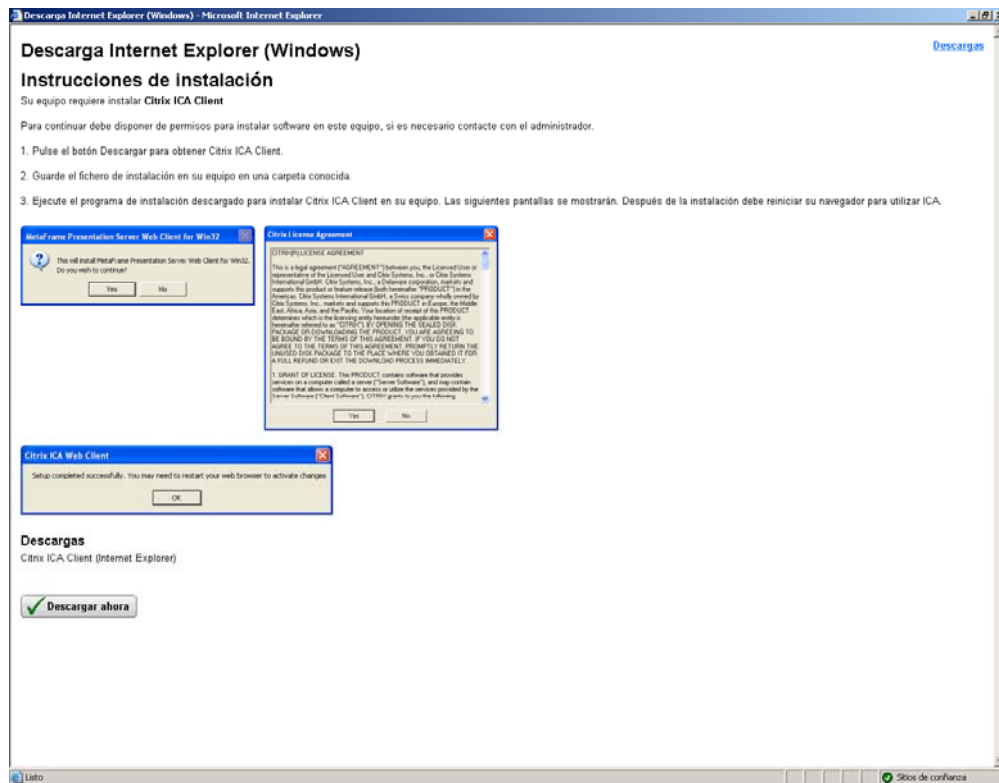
Descarga Internet Explorer (Windows) - Microsoft Internet Explorer

Descarga Internet Explorer (Windows)

Descargas

Instrucciones de instalación

Su equipo requiere instalar **Citrix ICA Client**

Para continuar debe disponer de permisos para instalar software en este equipo, si es necesario contacte con el administrador.

1. Pulse el botón Descargar para obtener Citrix ICA Client.

2. Guarde el fichero de instalación en su equipo en una carpeta conocida.

3. Ejecute el programa de instalación descargado para instalar Citrix ICA Client en su equipo. Las siguientes pantallas se mostrarán. Después de la instalación debe reiniciar su navegador para utilizar ICA.

MetaFrame Presentation Server Web Client for Win32

This will install MetaFrame Presentation Server Web Client for Win32. Do you wish to continue?

Yes No

Citrix License Agreement

CITRIX(R) LICENSE AGREEMENT

This is a legal agreement ("AGREEMENT") between you, the Licensed User or representative of the Licensed User and Citrix Systems, Inc., or Citrix Systems International GmbH. Citrix Systems, Inc., a Delaware corporation, markets and supports this product or feature release (both hereinafter "PRODUCT") in the Americas. Citrix Systems International GmbH, a Swiss company wholly owned by Citrix Systems, Inc. markets and supports this PRODUCT in Europe, the Middle East, Africa, Asia, and the Pacific. Your location of receipt of the PRODUCT determines which is the licensing entity hereunder (the applicable entity is hereinafter referred to as "CITRIX"). BY OPENING THE SEALED DISK PACKAGE OR DOWNLOADING THE PRODUCT, YOU ARE AGREEING TO BE BOUND BY THE TERMS OF THIS AGREEMENT. IF YOU DO NOT AGREE TO THE TERMS OF THIS AGREEMENT, PROMPTLY RETURN THE UNUSED DISK PACKAGE TO THE PLACE WHERE YOU OBTAINED IT FOR A FULL REFUND OR EXIT THE DOWNLOAD PROCESS IMMEDIATELY.

1. GRANT OF LICENSE. This PRODUCT contains software that provides services on a computer called a server ("Server Software"), and may contain software that allows a computer to access or utilize the services provided by the Server Software ("Client Software"). CITRIX grants to you the following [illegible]

Yes No

Citrix ICA Web Client

Setup completed successfully. You may need to restart your web browser to activate changes

OK

Descargas

Citrix ICA Client (Internet Explorer)

Descargar ahora

Listo

Sitios de confianza